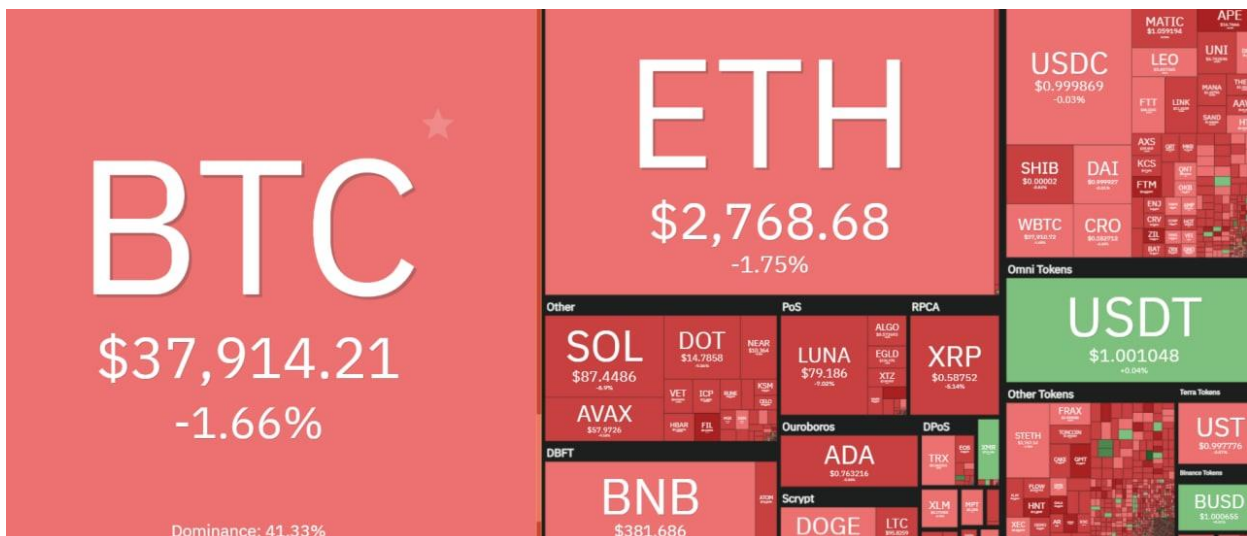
BTC
$37,914.21
-1.66%
Dominance: 41.33%

ETH
$2,768.68
-1.75%

USDC
$0.999869
-0.03%

MATIC
$1.059194
APE
LEO
UNI
FTT
LINK
MANA
SAND
AXS
KCS
FTM
ENJ
CRV
ZIL
BAT

SHIB
$0.00002
DAI
WBTC
CRO

Omni Tokens
USDT
$1.001048
+0.04%

Other
SOL
$87.4486
-6.9%
DOT
$14.7858
NEAR
AVAX
$57.9726
VET
ICP
KSM
HBAR
FIL

PoS
LUNA
$79.186
-7.00%
ALGO
EGLD
XTZ

RPCA
XRP
$0.58752
-6.54%

Ouroboros
ADA
$0.763216

DPoS
TRX
EOS
XMR
XLM

DBFT
BNB
$381.686

Scrypt
DOGE
LTC

Other Tokens
FRAX
STETH
FLOW
HNT
XEC

Terra Tokens
UST
$0.997776

Binance Tokens
BUSD
$1.000655